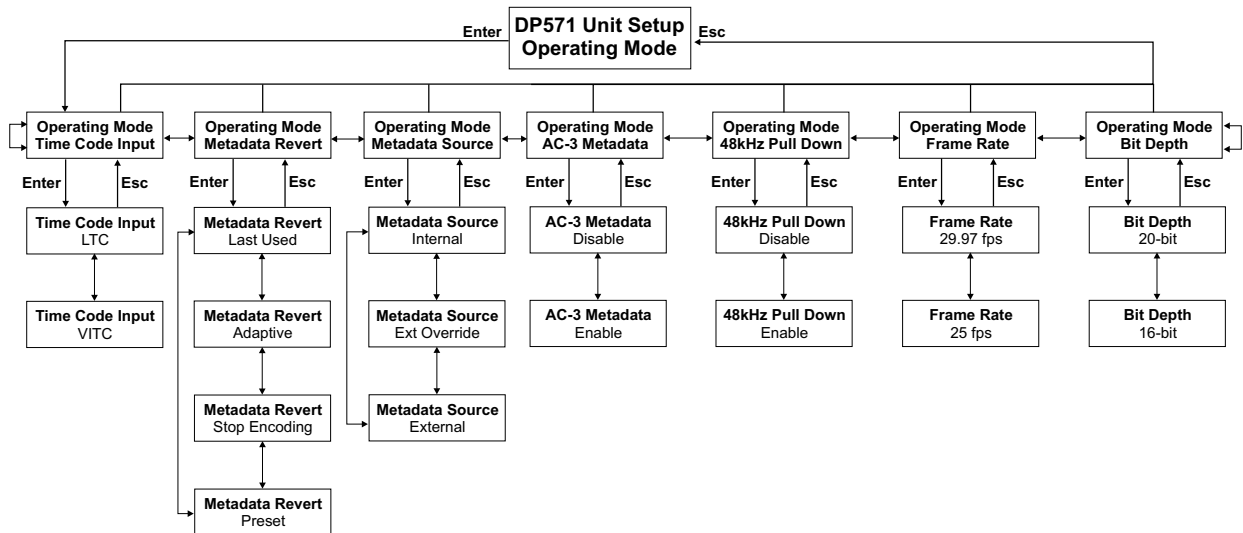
Enter
DP571 Unit Setup
Operating Mode
Esc

Operating Mode
Time Code Input
Enter
Esc
Time Code Input
LTC
Time Code Input
VITC

Operating Mode
Metadata Revert
Enter
Esc
Metadata Revert
Last Used
Metadata Revert
Adaptive
Metadata Revert
Stop Encoding
Metadata Revert
Preset

Operating Mode
Metadata Source
Enter
Esc
Metadata Source
Internal
Metadata Source
Ext Override
Metadata Source
External

Operating Mode
AC-3 Metadata
Enter
Esc
AC-3 Metadata
Disable
AC-3 Metadata
Enable

Operating Mode
48kHz Pull Down
Enter
Esc
48kHz Pull Down
Disable
48kHz Pull Down
Enable

Operating Mode
Frame Rate
Enter
Esc
Frame Rate
29.97 fps
Frame Rate
25 fps

Operating Mode
Bit Depth
Enter
Esc
Bit Depth
20-bit
Bit Depth
16-bit